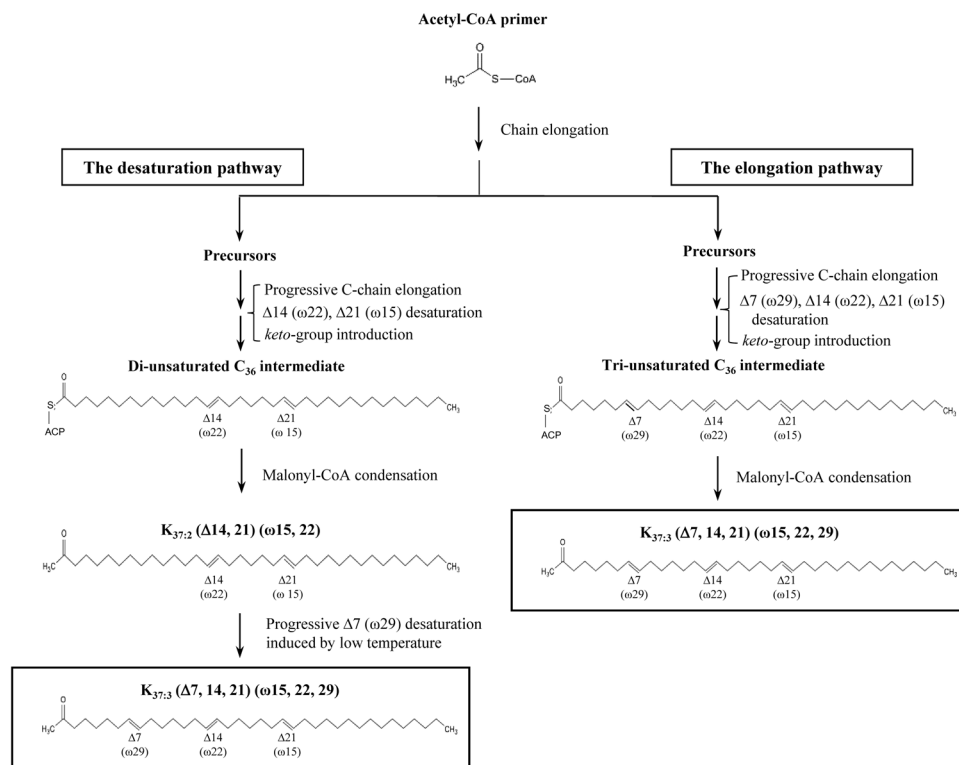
Acetyl-CoA primer

O

$H_3C$ S—CoA

Chain elongation

The desaturation pathway

The elongation pathway

Precursors

Progressive C-chain elongation
Δ14 (ω22), Δ21 (ω15) desaturation
*keto*-group introduction

Di-unsaturated $C_{36}$ intermediate

O
S
ACP
Δ14
(ω22)
Δ21
(ω 15)
$CH_3$

Malonyl-CoA condensation

$K_{37:2}$ (Δ14, 21) (ω15, 22)

O
$H_3C$
Δ14
(ω22)
Δ21
(ω 15)
$CH_3$

Progressive Δ7 (ω29) desaturation induced by low temperature

$K_{37:3}$ (Δ7, 14, 21) (ω15, 22, 29)

O
$H_3C$
Δ7
(ω29)
Δ14
(ω22)
Δ21
(ω15)
$CH_3$

Precursors

Progressive C-chain elongation
Δ7 (ω29), Δ14 (ω22), Δ21 (ω15) desaturation
*keto*-group introduction

Tri-unsaturated $C_{36}$ intermediate

O
S
ACP
Δ7
(ω29)
Δ14
(ω22)
Δ21
(ω15)
$CH_3$

Malonyl-CoA condensation

$K_{37:3}$ (Δ7, 14, 21) (ω15, 22, 29)

O
$H_3C$
Δ7
(ω29)
Δ14
(ω22)
Δ21
(ω15)
$CH_3$